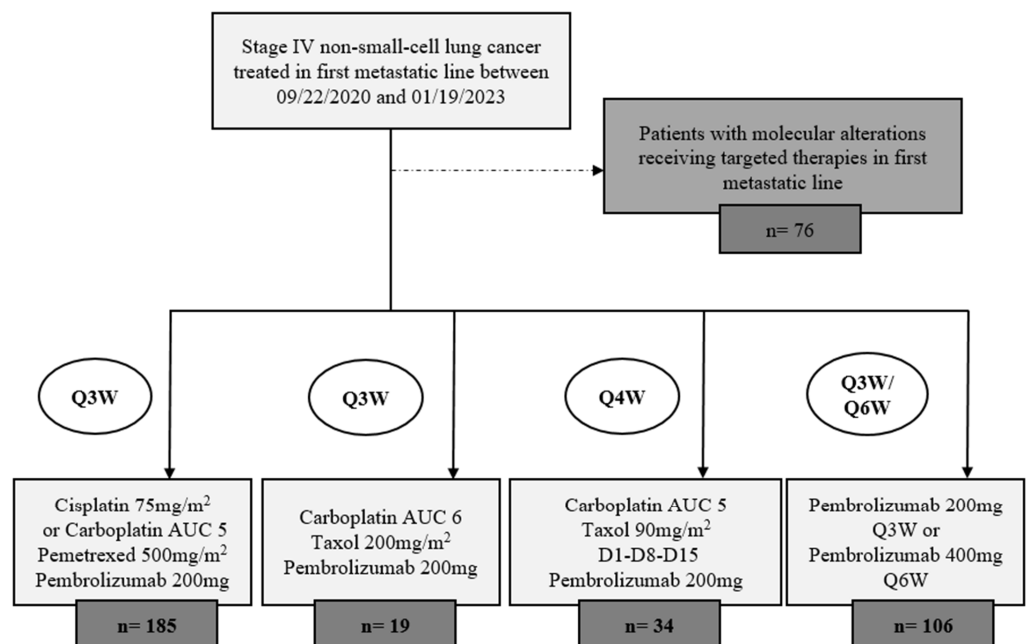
Stage IV non-small-cell lung cancer treated in first metastatic line between 09/22/2020 and 01/19/2023

Patients with molecular alterations receiving targeted therapies in first metastatic line

n= 76

Q3W

Q3W

Q4W

Q3W/ Q6W

Cisplatin 75mg/m$^2$ or Carboplatin AUC 5 Pemetrexed 500mg/m$^2$ Pembrolizumab 200mg

n= 185

Carboplatin AUC 6 Taxol 200mg/m$^2$ Pembrolizumab 200mg

n= 19

Carboplatin AUC 5 Taxol 90mg/m$^2$ D1-D8-D15 Pembrolizumab 200mg

n= 34

Pembrolizumab 200mg Q3W or Pembrolizumab 400mg Q6W

n= 106